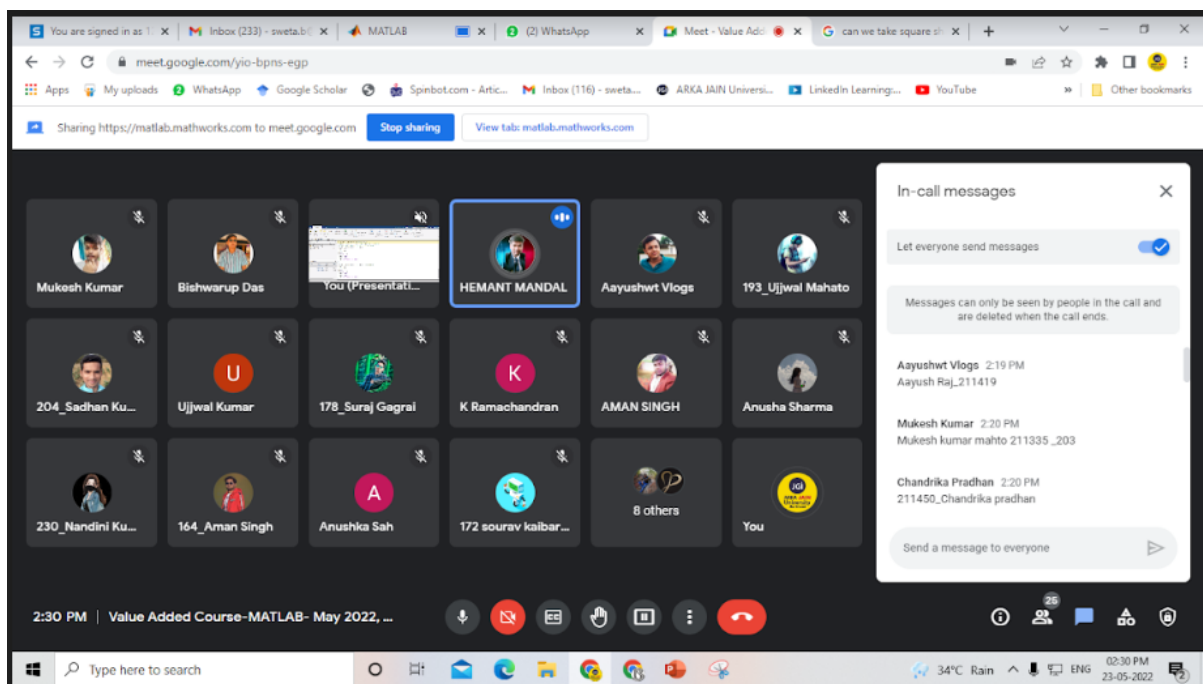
You are signed in as | Inbox (233) - sweta.b | MATLAB | (2) WhatsApp | Meet - Value Add | can we take square

meet.google.com/yio-bpns-egp

Apps | My uploads | WhatsApp | Google Scholar | Spinbot.com - Artic... | Inbox (116) - sweta... | ARKA JAIN Universi... | LinkedIn Learning:... | YouTube | » | Other bookmarks

Sharing https://matlab.mathworks.com to meet.google.com | Stop sharing | View tab: matlab.mathworks.com

Mukesh Kumar
Bishwarup Das
You (Presentati...
HEMANT MANDAL
Aayushwt Vlogs
193_Ujjwal Mahato
204_Sadhan Ku...
U
Ujjwal Kumar
178_Suraj Gagrai
K
K Ramachandran
AMAN SINGH
Anusha Sharma
230_Nandini Ku...
164_Aman Singh
A
Anushka Sah
172 sourav kaibar...
8 others
You

In-call messages

Let everyone send messages

Messages can only be seen by people in the call and are deleted when the call ends.

Aayushwt Vlogs 2:19 PM
Aayush Raj_211419

Mukesh Kumar 2:20 PM
Mukesh kumar mahto 211335 _203

Chandrika Pradhan 2:20 PM
211450_Chandrika pradhan

Send a message to everyone

2:30 PM | Value Added Course-MATLAB- May 2022, ...

25

Type here to search

34°C Rain ENG 02:30 PM 23-05-2022